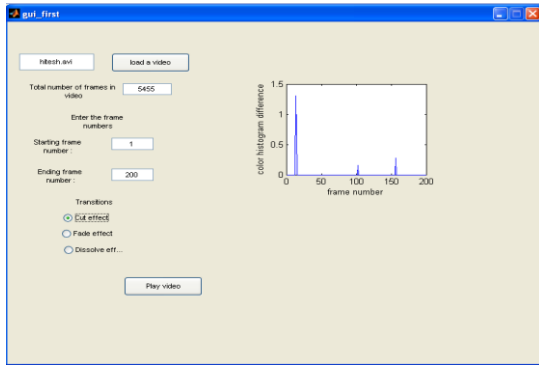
gui_first

hitesh.avi

load a video

Total number of frames in video

5455

Enter the frame numbers

Starting frame number :

1

Ending frame number :

200

Transitions

Cut effect

Fade effect

Dissolve eff...

Play video

color histogram difference

1.5

1

0.5

0

0

50

100

150

200

frame number